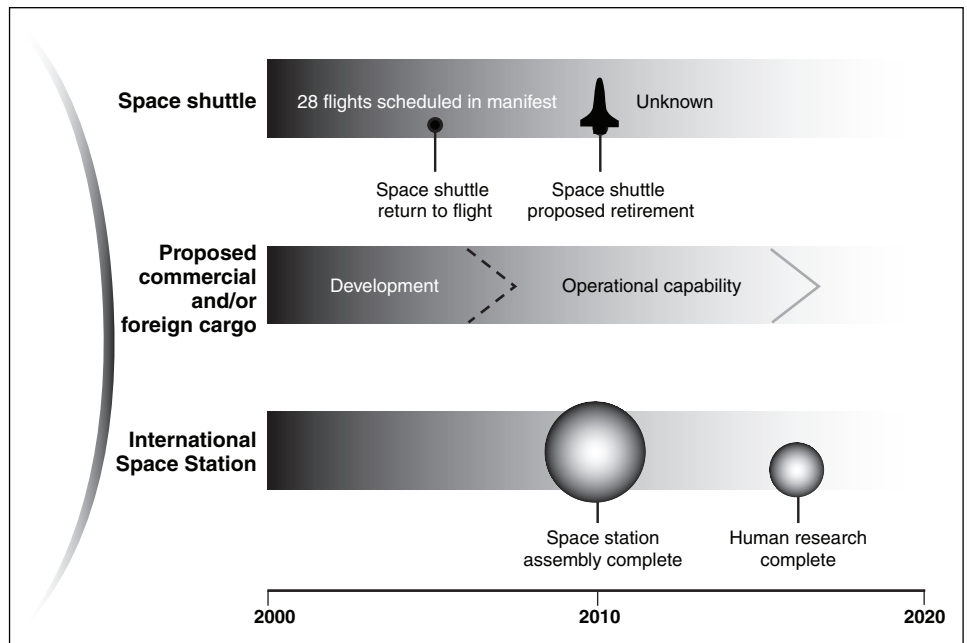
Space shuttle

28 flights scheduled in manifest

Unknown

Space shuttle return to flight

Space shuttle proposed retirement

Proposed commercial and/or foreign cargo

Development

Operational capability

International Space Station

Space station assembly complete

Human research complete

2000

2010

2020